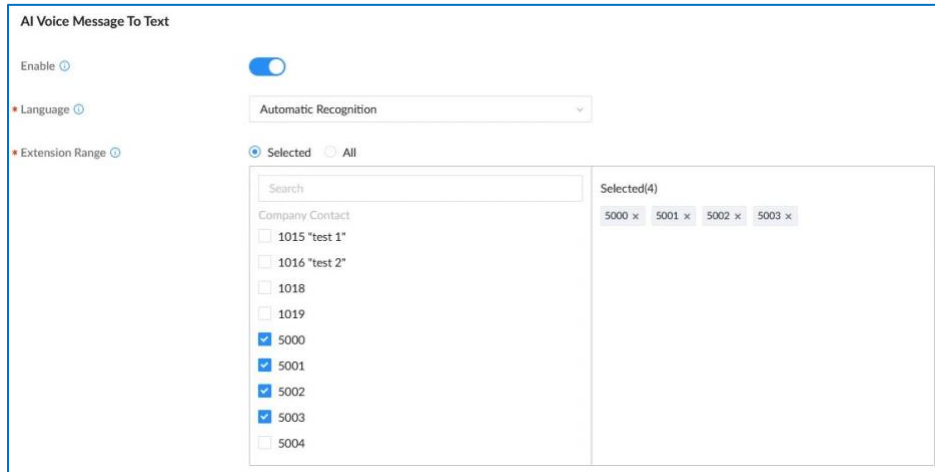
AI Voice Message To Text

Enable ⓘ

* Language ⓘ

Automatic Recognition

* Extension Range ⓘ

Selected All

Search

Company Contact

1015 "test 1"

1016 "test 2"

1018

1019

5000

5001

5002

5003

5004

Selected(4)

5000 × 5001 × 5002 × 5003 ×